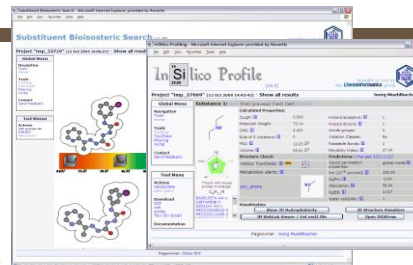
Substituent Bioisosteric Search - Microsoft Internet Explorer provided by Novartis

Substituent Bioisosteric Search

Project "tmp_33710" (12 Oct 2004 16:06:21) - Show all results

Global Menu

Navigation

Tools

Contact

Tool Menu

InSilico Profiling - Microsoft Internet Explorer provided by Novartis

In Si lico Profile

Project "tmp_27669" (12 Oct 2004 14:03:43) - Show all results

Joerg Muehlbacher

Global Menu

Navigation

Tools

Contact

Tool Menu

Actions

Download

Documentation

Calculated Properties

Structure Check

Predictions

Visualization

Show 3D Hydrophobicity

3D Structure Visualisation

3D Molecule Viewer

Open 3DViewer

Pageowner: Joerg Muehlbacher

Pageowner: Peter Ertl